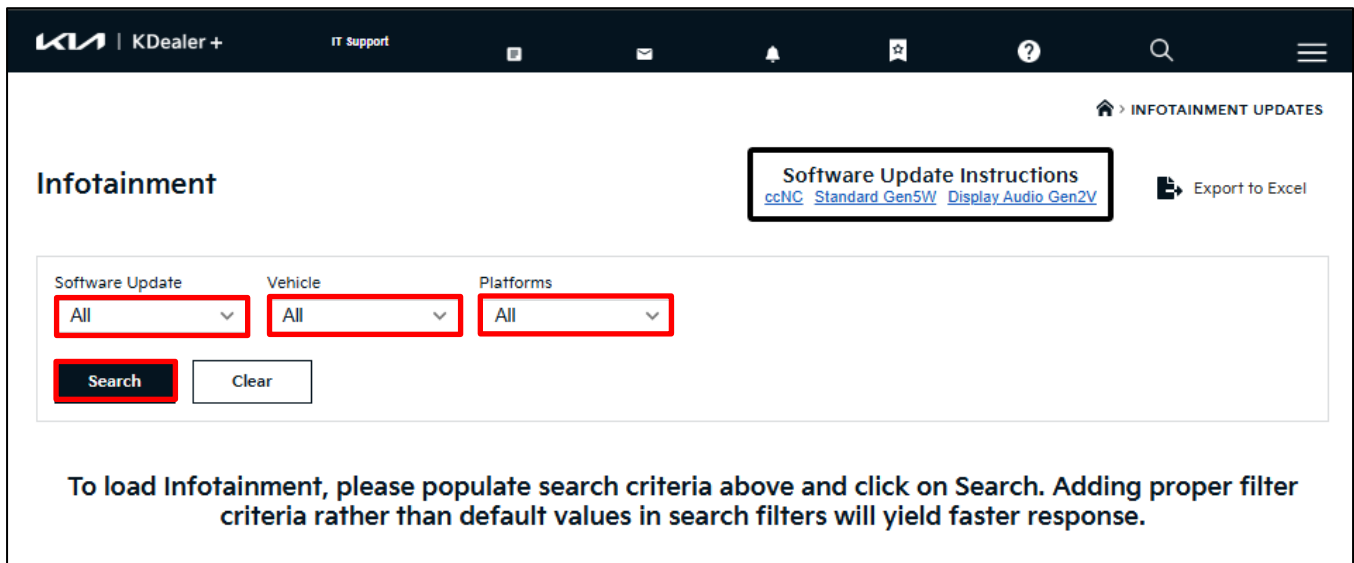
KIA | KDealer +

IT Support

> INFOTAINMENT UPDATES

Infotainment

Software Update Instructions
ccNC Standard Gen5W Display Audio Gen2V

Export to Excel

Software Update
All

Vehicle
All

Platforms
All

Search

Clear

To load Infotainment, please populate search criteria above and click on Search. Adding proper filter criteria rather than default values in search filters will yield faster response.